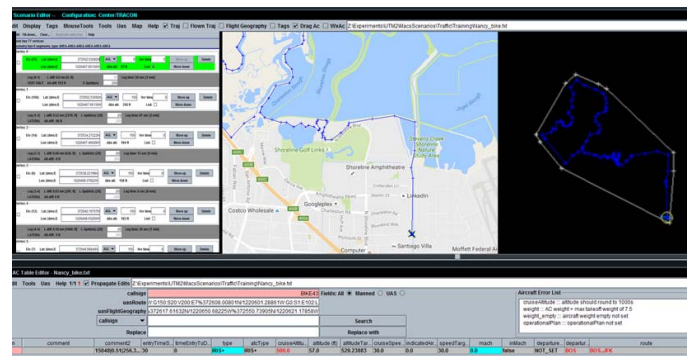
Scenario Editor - Configuration: Centre-TRACON

Display Tags MouseTools Tools Uas Map Help Traj Flown Traj Flight Geography Tags Grnd Ac WxAc Z:\Experiments\UTM2\MacsScenarios\Traffic\Training\Nancy_bike.txt

Shoreline Golf Links
Shoreline Amphitheatre
Costco Wholesale
Googleplex
LinkedIn
Santiago Villa
Computer
Moffett Federal Ai

AC Table Editor - Nancy_bike.txt

Tools Uas Help 1/1 Propagate Edits Z:\Experiments\UTM2\MacsScenarios\Traffic\Training\Nancy_bike.txt

callsign BIKE43 Fields: All Manned UAS

uasRoute

uasFlightGeography

callsign

Replace

Search

Replace with

Aircraft Error List
cruiseAltitude : altitude should round to 1000s
weight :: AC weight + max takeoff weight of 7.5
weight_empty :: aircraft weight empty not set
operationalPlan :: operationalPlan not set

| comment | comment2 | entryTime | timeEntryToD... | type | altcType | cruiseAltitu... | altitudeTol... | cruiseSpee... | indicatedAir... | speedTarg... | mach | inMach | departure... | departur... | route |
|---|---|---|---|---|---|---|---|---|---|---|---|---|---|---|---|
| | 150480.51256.3... | 30 | 0 | B05+ | B05+ | 500.0 | 57.0 | 529.23083 | 30.0 | 0.0 | 30.0 | 0.0 | false | NOT_SET | B05 |